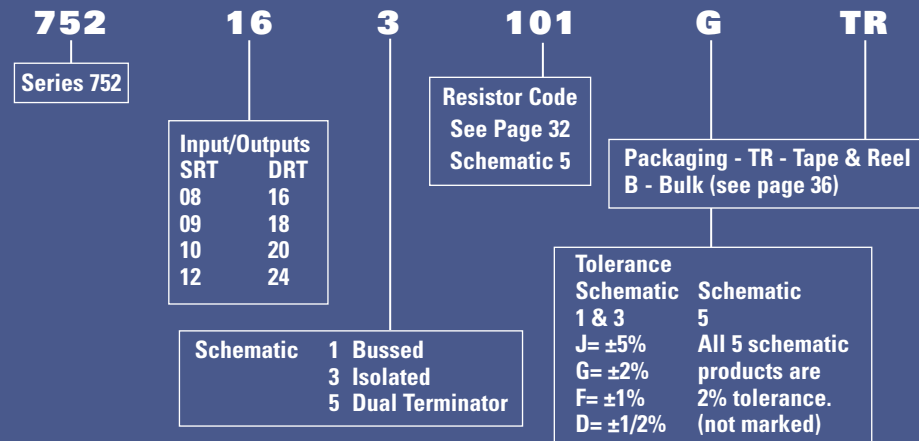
752 16 3 101 G TR

Series 752

Input/Outputs

| SRT | DRT |
|---|---|
| 08 | 16 |
| 09 | 18 |
| 10 | 20 |
| 12 | 24 |

Resistor Code
See Page 32
Schematic 5

Packaging - TR - Tape & Reel
B - Bulk (see page 36)

Schematic 1 Bussed
3 Isolated
5 Dual Terminator

Tolerance

| Schematic 1 & 3 | Schematic 5 |
|---|---|
| J= ±5% | All 5 schematic |
| G= ±2% | products are |
| F= ±1% | 2% tolerance. |
| D= ±1/2% | (not marked) |